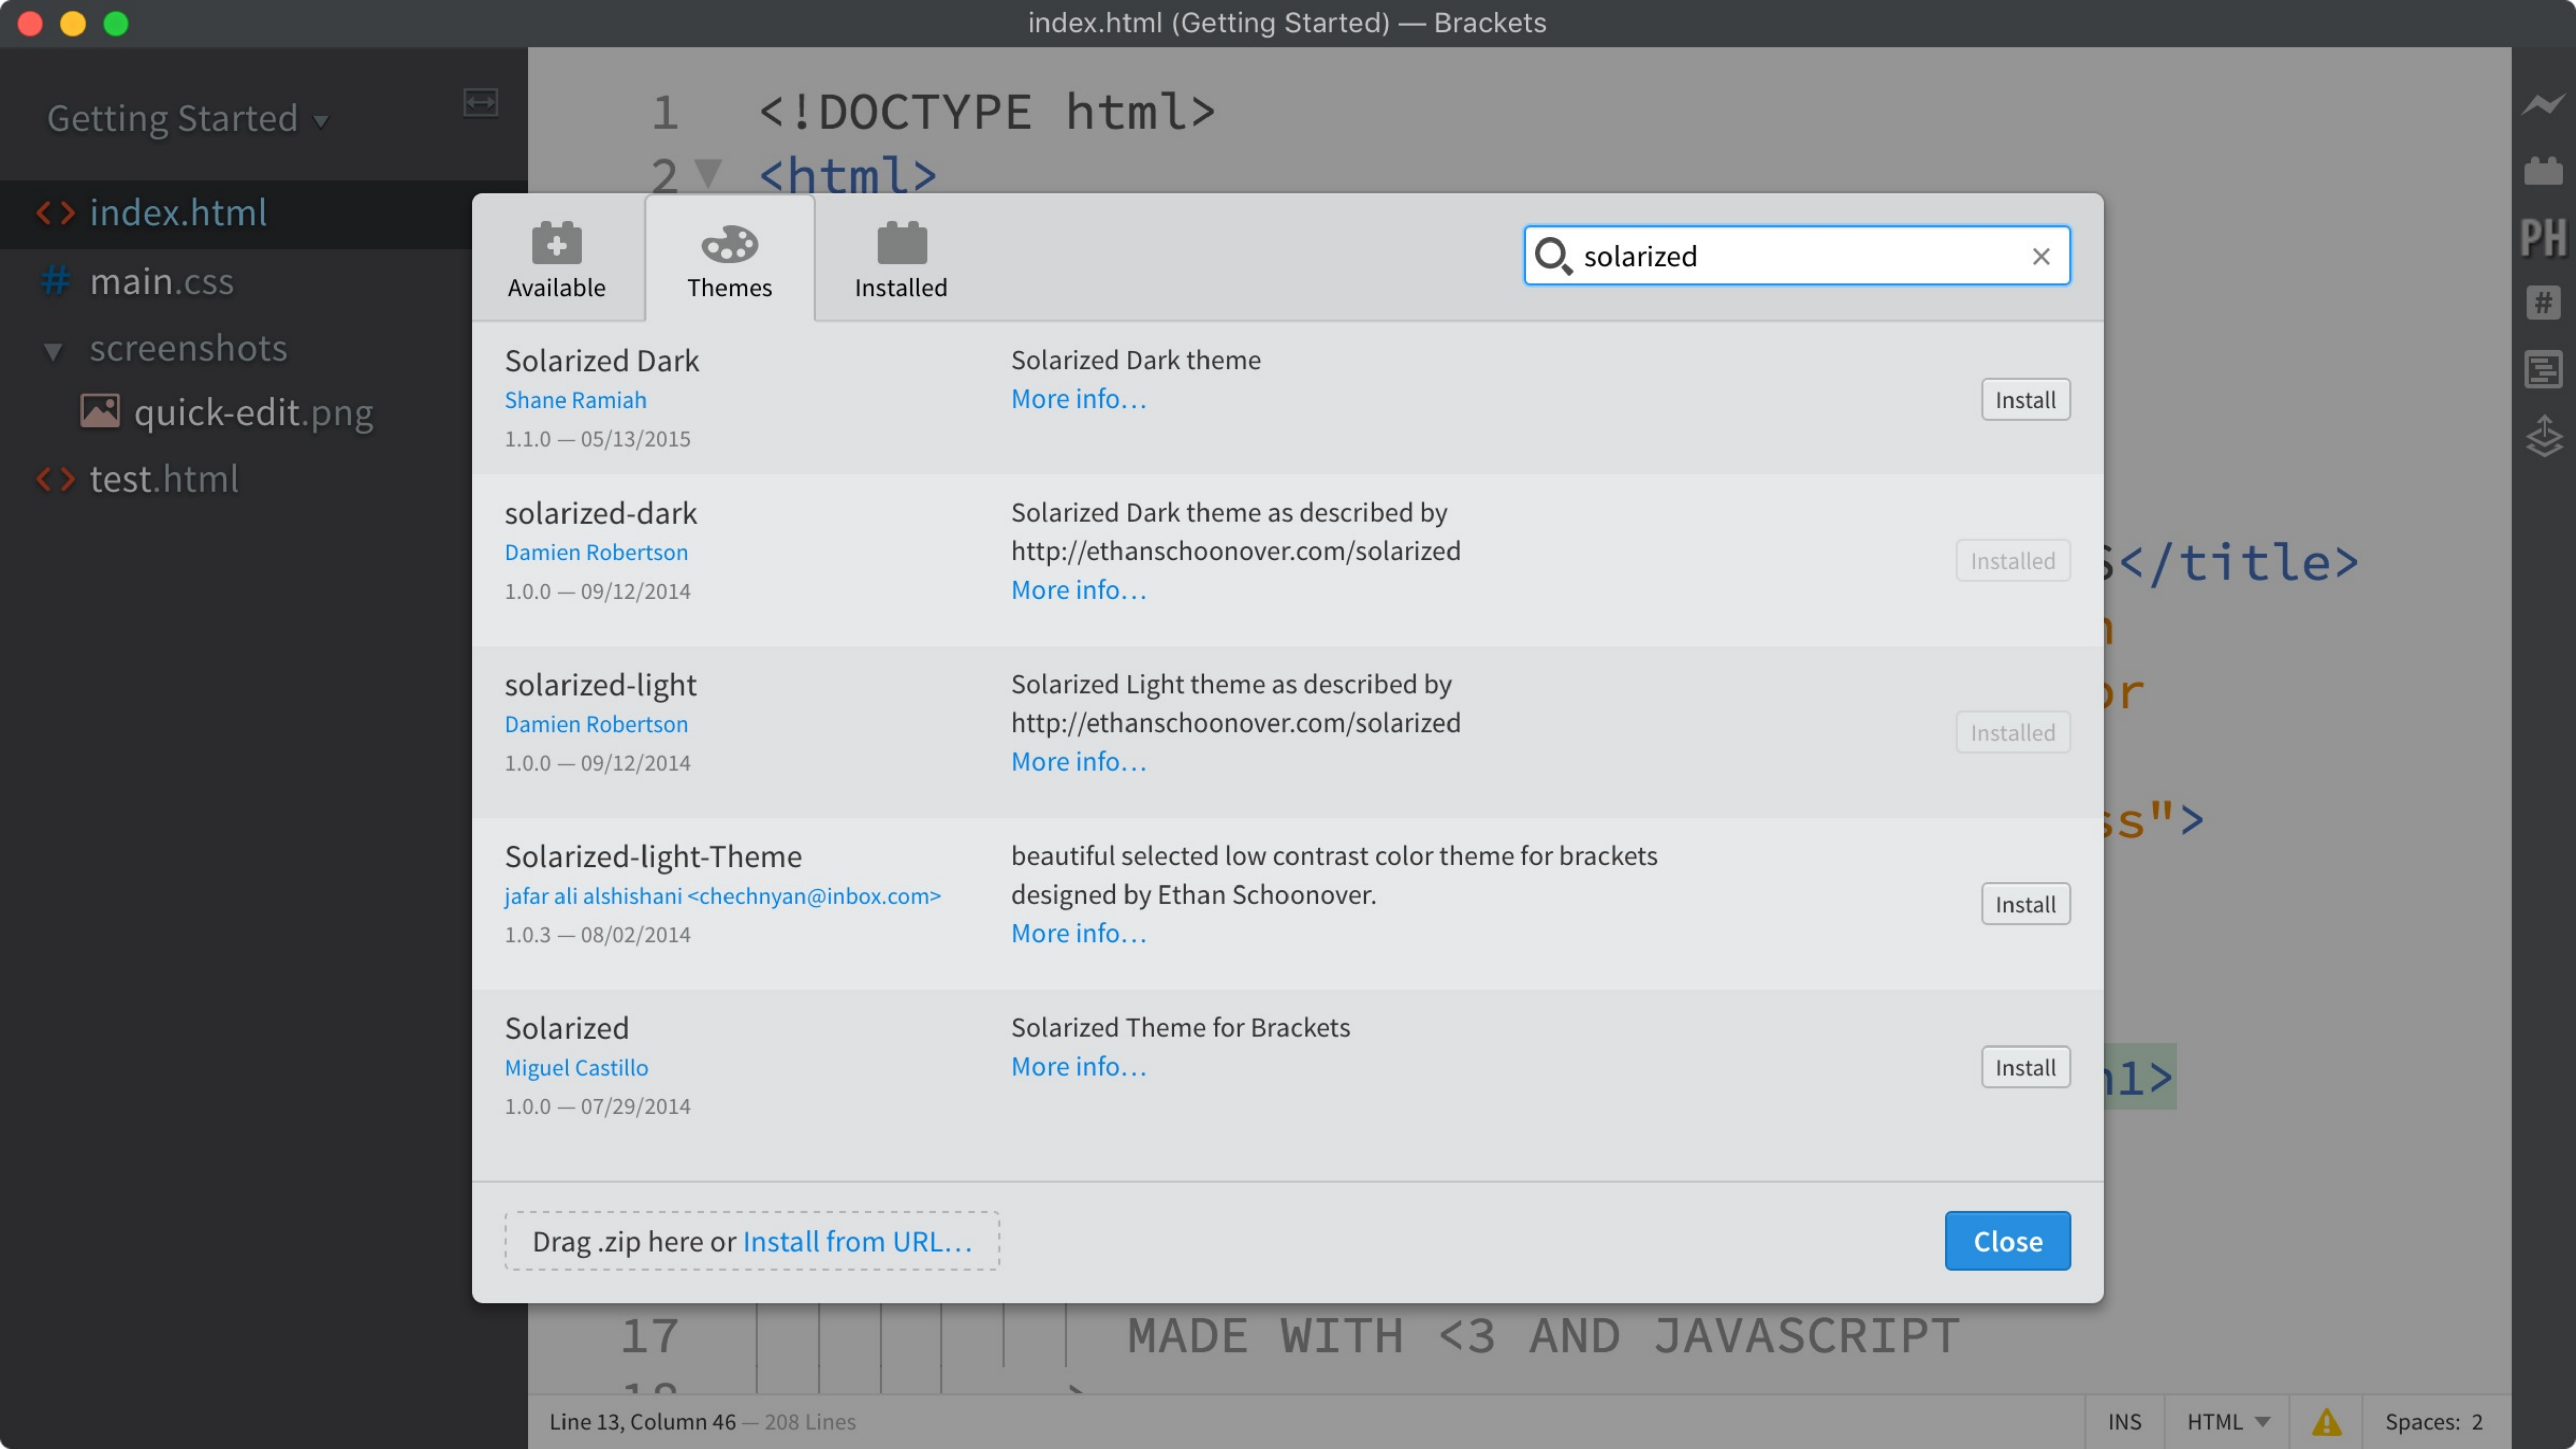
index.html (Getting Started) — Brackets

Getting Started

index.html
main.css
screenshots
quick-edit.png
test.html

1 <!DOCTYPE html>
2 <html>

Available Themes Installed

solarized

Solarized Dark
Shane Ramiah
1.1.0 — 05/13/2015
Solarized Dark theme
More info...
Install

solarized-dark
Damien Robertson
1.0.0 — 09/12/2014
Solarized Dark theme as described by http://ethanschoonover.com/solarized
More info...
Installed

solarized-light
Damien Robertson
1.0.0 — 09/12/2014
Solarized Light theme as described by http://ethanschoonover.com/solarized
More info...
Installed

Solarized-light-Theme
jafar ali alshishani <chechnyan@inbox.com>
1.0.3 — 08/02/2014
beautiful selected low contrast color theme for brackets designed by Ethan Schoonover.
More info...
Install

Solarized
Miguel Castillo
1.0.0 — 07/29/2014
Solarized Theme for Brackets
More info...
Install

Drag .zip here or Install from URL...
Close

s</title>
n
or
ss">
n1>

17 MADE WITH <3 AND JAVASCRIPT

Line 13, Column 46 — 208 Lines INS HTML Spaces: 2